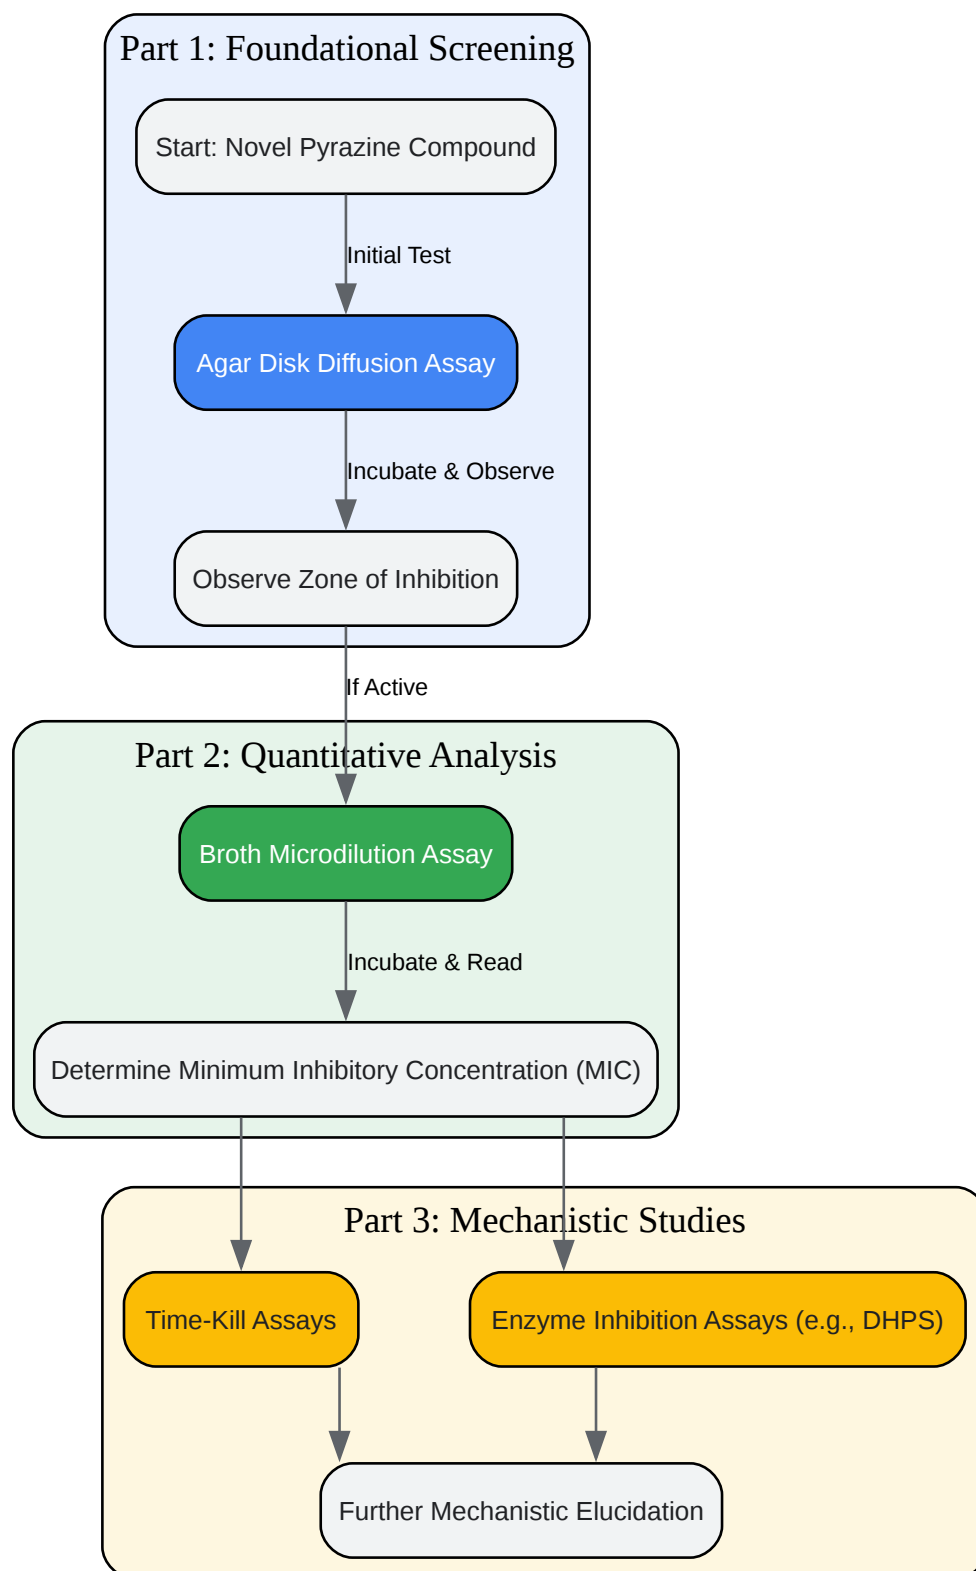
Part 1: Foundational Screening

Start: Novel Pyrazine Compound

Initial Test

Agar Disk Diffusion Assay

Incubate & Observe

Observe Zone of Inhibition

If Active

Part 2: Quantitative Analysis

Broth Microdilution Assay

Incubate & Read

Determine Minimum Inhibitory Concentration (MIC)

Part 3: Mechanistic Studies

Time-Kill Assays

Enzyme Inhibition Assays (e.g., DHPS)

Further Mechanistic Elucidation